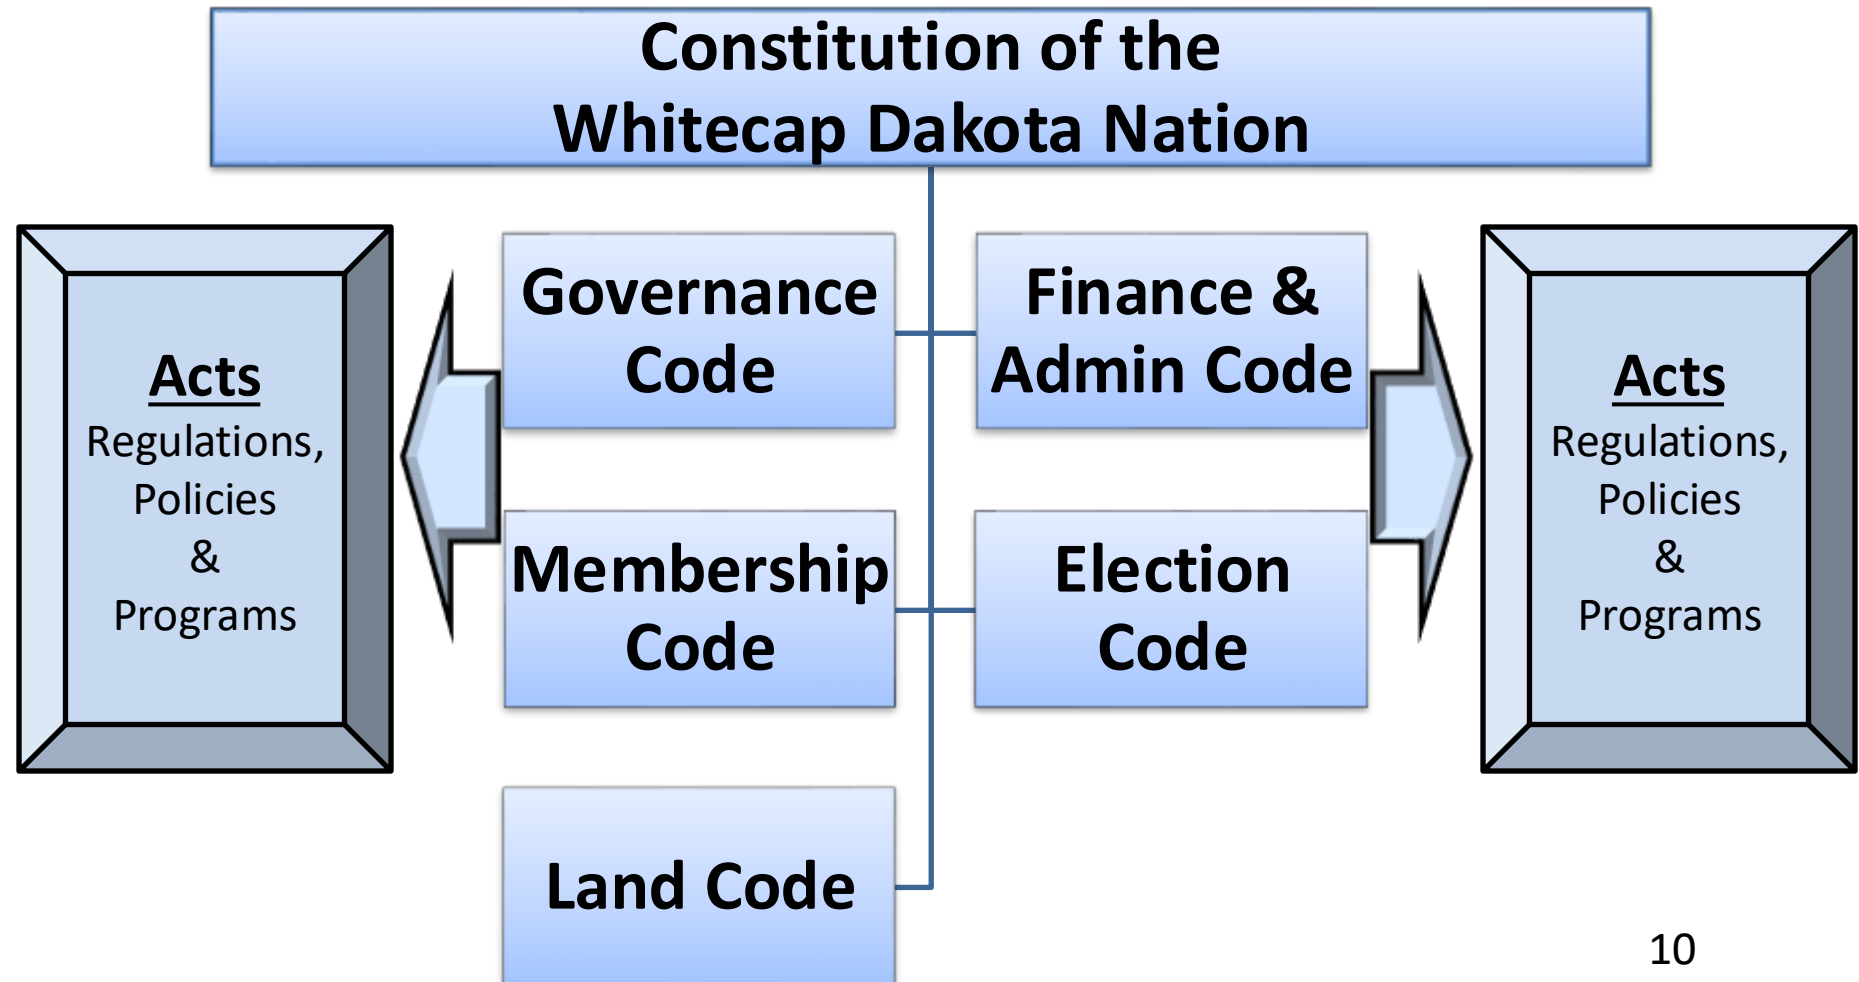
Constitution of the
Whitecap Dakota Nation

Acts
Regulations,
Policies
&
Programs

Governance Code

Finance & Admin Code

Membership Code

Election Code

Land Code

Acts
Regulations,
Policies
&
Programs

10